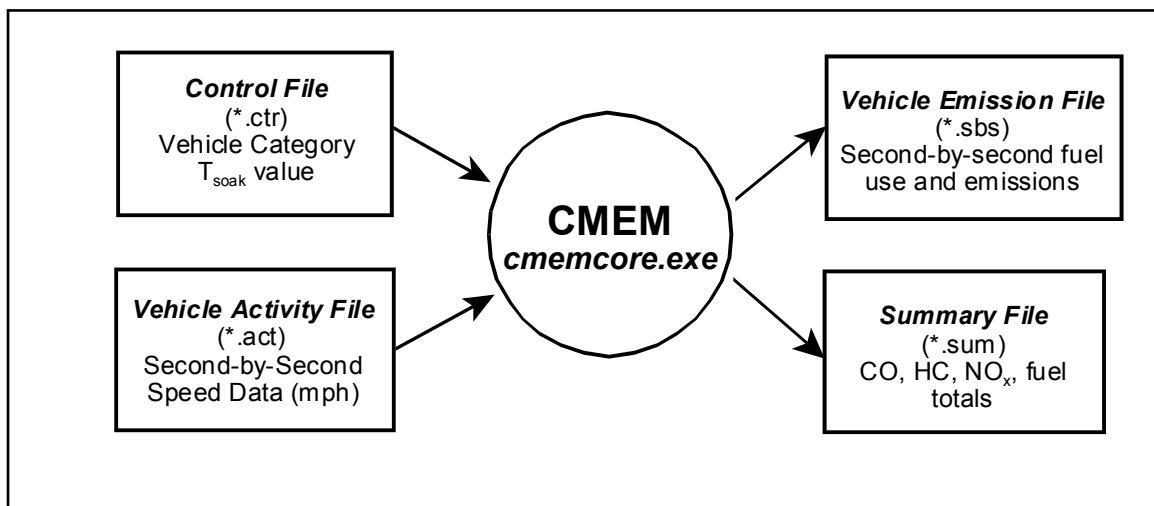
Control File
(*.ctr)
Vehicle Category
$T_{soak}$ value

Vehicle Activity File
(*.act)
Second-by-Second
Speed Data (mph)

CMEM
cmemcore.exe

Vehicle Emission File
(*.sbs)
Second-by-second fuel use and emissions

Summary File
(*.sum)
CO, HC, $NO_x$, fuel totals